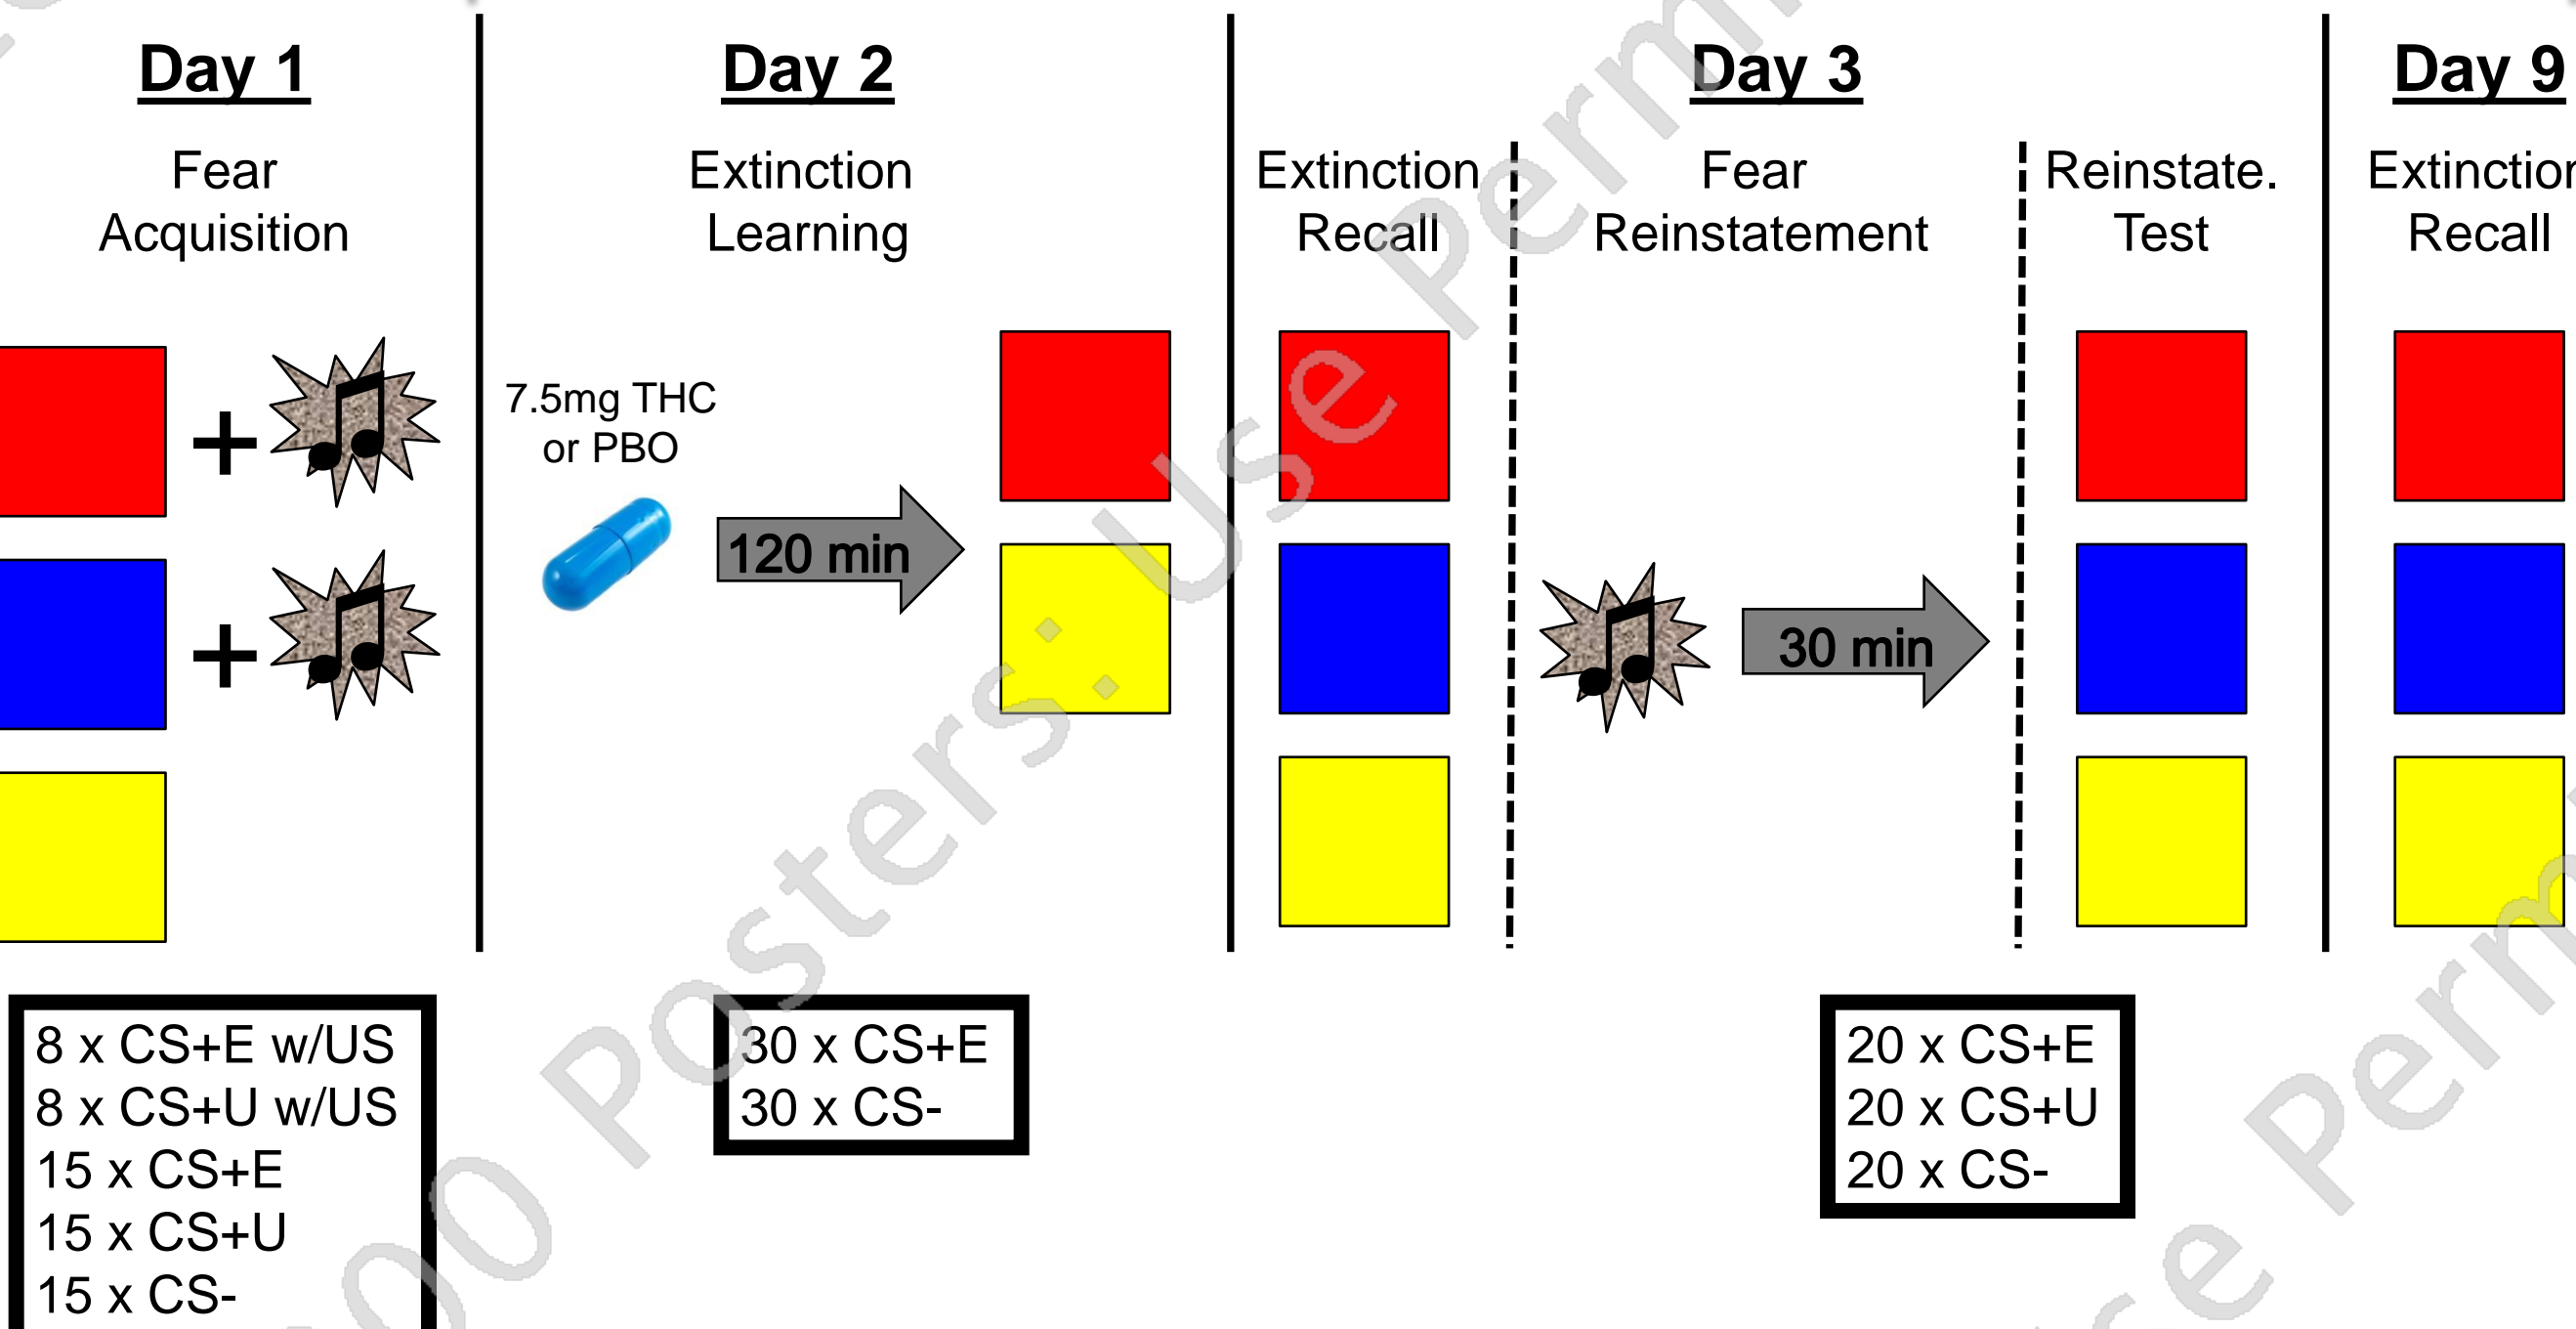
Day 1

Fear Acquisition

Day 2

Extinction Learning

7.5mg THC or PBO

120 min

Day 3

Extinction Recall

Fear Reinstatement

30 min

Reinstate. Test

Day 9

Extinctio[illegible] Recall

8 x CS+E w/US
8 x CS+U w/US
15 x CS+E
15 x CS+U
15 x CS-

30 x CS+E
30 x CS-

20 x CS+E
20 x CS+U
20 x CS-

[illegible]00 Posters. Use Perm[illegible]

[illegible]e Perm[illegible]